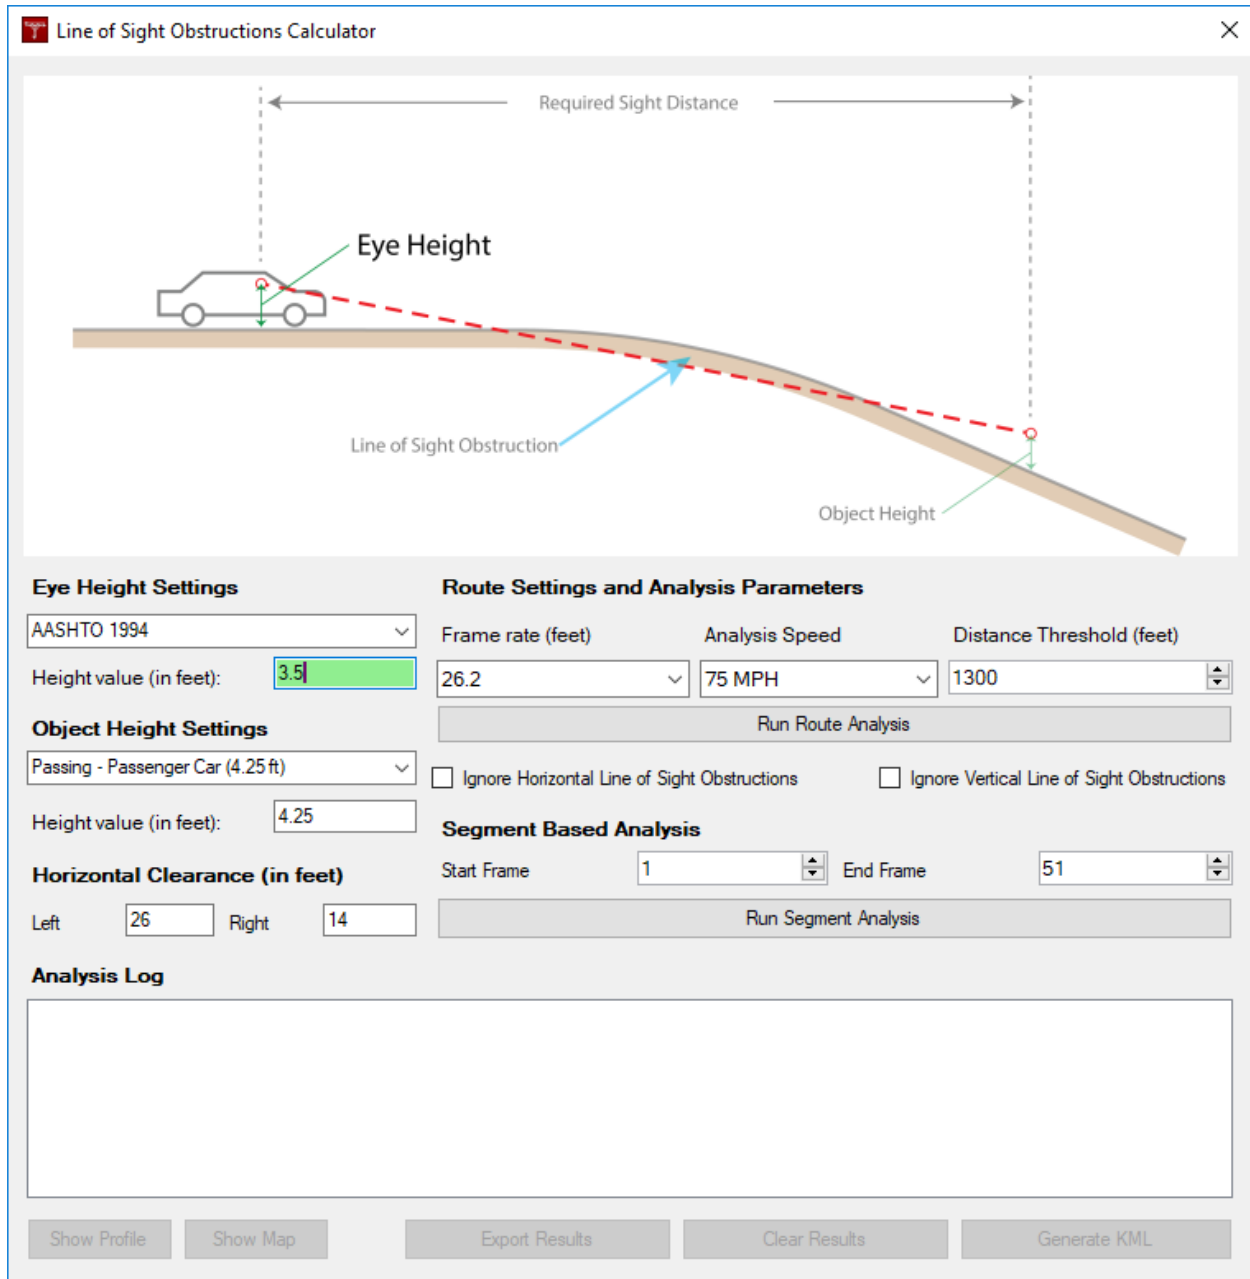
Line of Sight Obstructions Calculator

Required Sight Distance

Eye Height

Line of Sight Obstruction

Object Height

Eye Height Settings

AASHTO 1994

Height value (in feet): 3.5

Object Height Settings

Passing - Passenger Car (4.25 ft)

Height value (in feet): 4.25

Horizontal Clearance (in feet)

Left 26 Right 14

Route Settings and Analysis Parameters

Frame rate (feet) Analysis Speed Distance Threshold (feet)

26.2 75 MPH 1300

Run Route Analysis

Ignore Horizontal Line of Sight Obstructions Ignore Vertical Line of Sight Obstructions

Segment Based Analysis

Start Frame 1 End Frame 51

Run Segment Analysis

Analysis Log

Show Profile Show Map Export Results Clear Results Generate KML